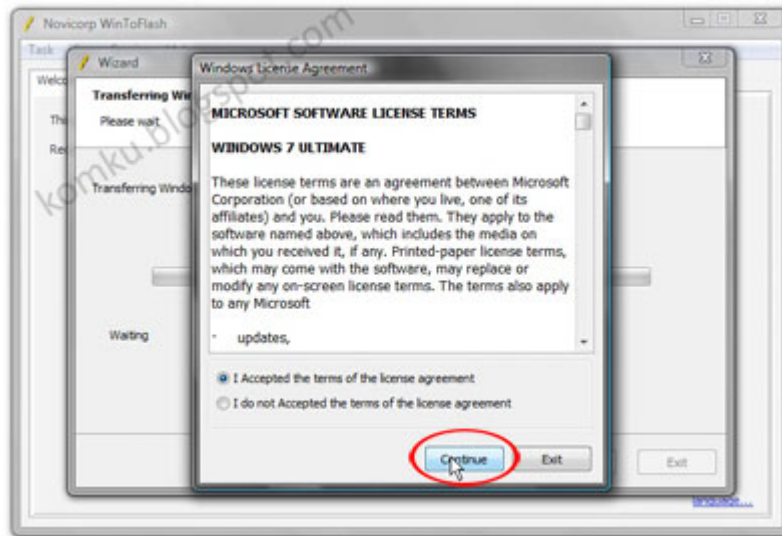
Novicorp WinToFlash

Task

Welco

Wizard

Transferring Wi

Please wait

Thi

Re

Transferring Windo

Waiting

Exit

komku.blogspot.com

Windows License Agreement

MICROSOFT SOFTWARE LICENSE TERMS

WINDOWS 7 ULTIMATE

These license terms are an agreement between Microsoft Corporation (or based on where you live, one of its affiliates) and you. Please read them. They apply to the software named above, which includes the media on which you received it, if any. Printed-paper license terms, which may come with the software, may replace or modify any on-screen license terms. The terms also apply to any Microsoft

· updates,

I Accepted the terms of the license agreement

I do not Accepted the terms of the license agreement

Continue

Exit

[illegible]